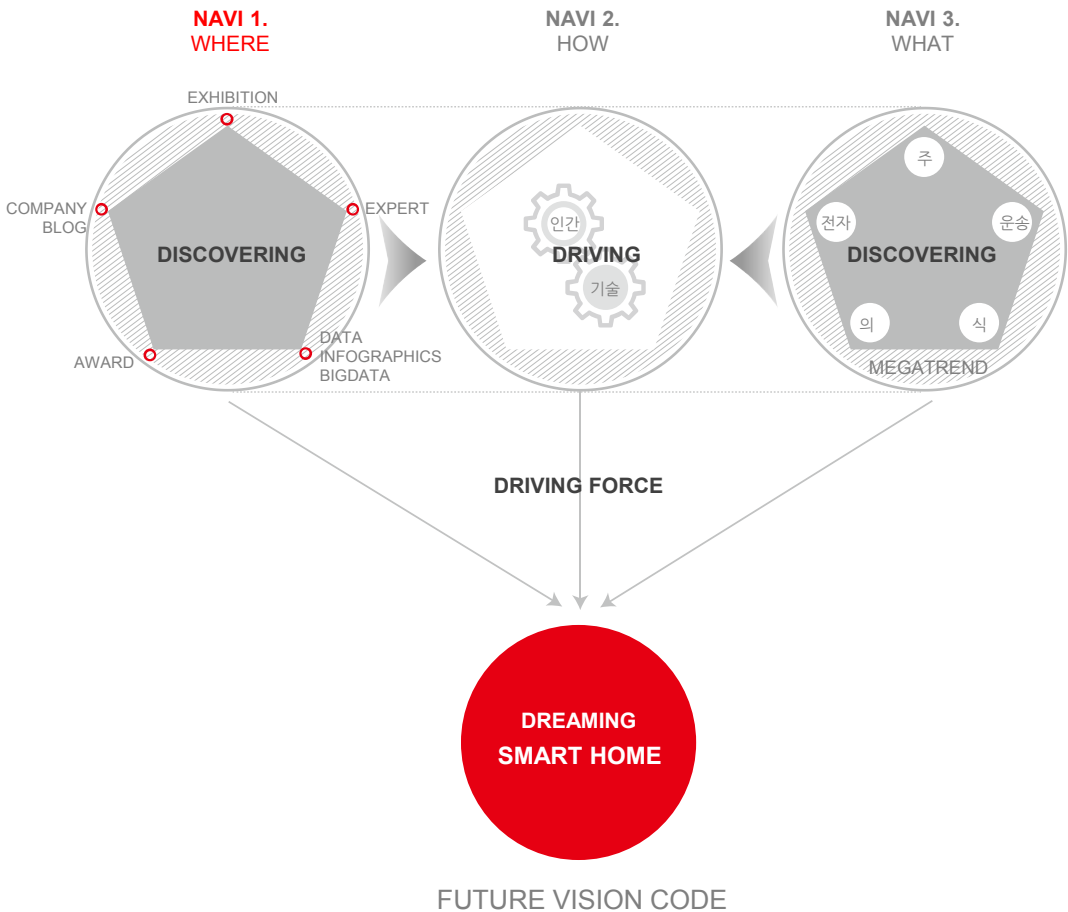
NAVI 1.
WHERE

NAVI 2.
HOW

NAVI 3.
WHAT

EXHIBITION

COMPANY BLOG

EXPERT

DISCOVERING

AWARD

DATA
INFOGRAPHICS
BIGDATA

인간

DRIVING

기술

주

전자

운송

DISCOVERING

의

식

MEGATREND

DRIVING FORCE

DREAMING
SMART HOME

FUTURE VISION CODE